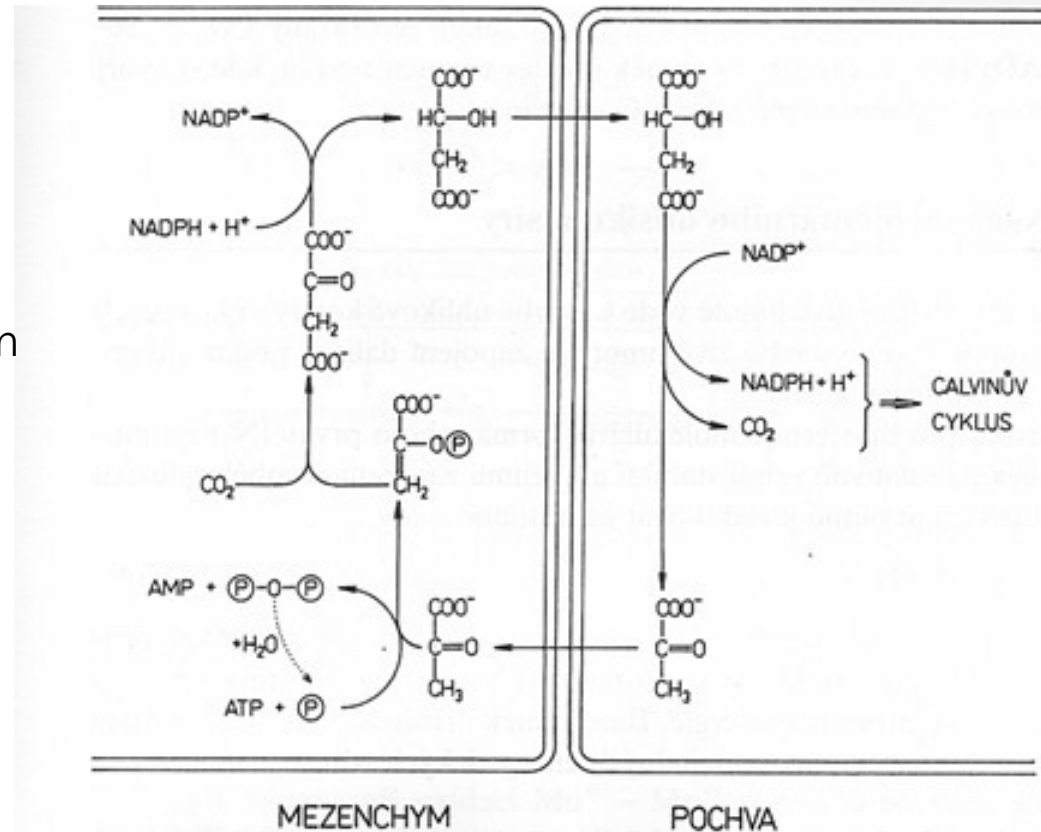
NADP$^+$

NADPH + H$^+$

COO$^-$
HC—OH
CH$_2$
COO$^-$

COO$^-$
C=O
CH$_2$
COO$^-$

COO$^-$
C—O(P)
CH$_2$

CO$_2$

AMP + (P)—O—(P)

+H$_2$O

ATP + (P)

COO$^-$
C=O
CH$_3$

COO$^-$
HC—OH
CH$_2$
COO$^-$

NADP$^+$

NADPH + H$^+$

CO$_2$

CALVINŮV CYKLUS

COO$^-$
C=O
CH$_3$

MEZENCHYM

POCHVA